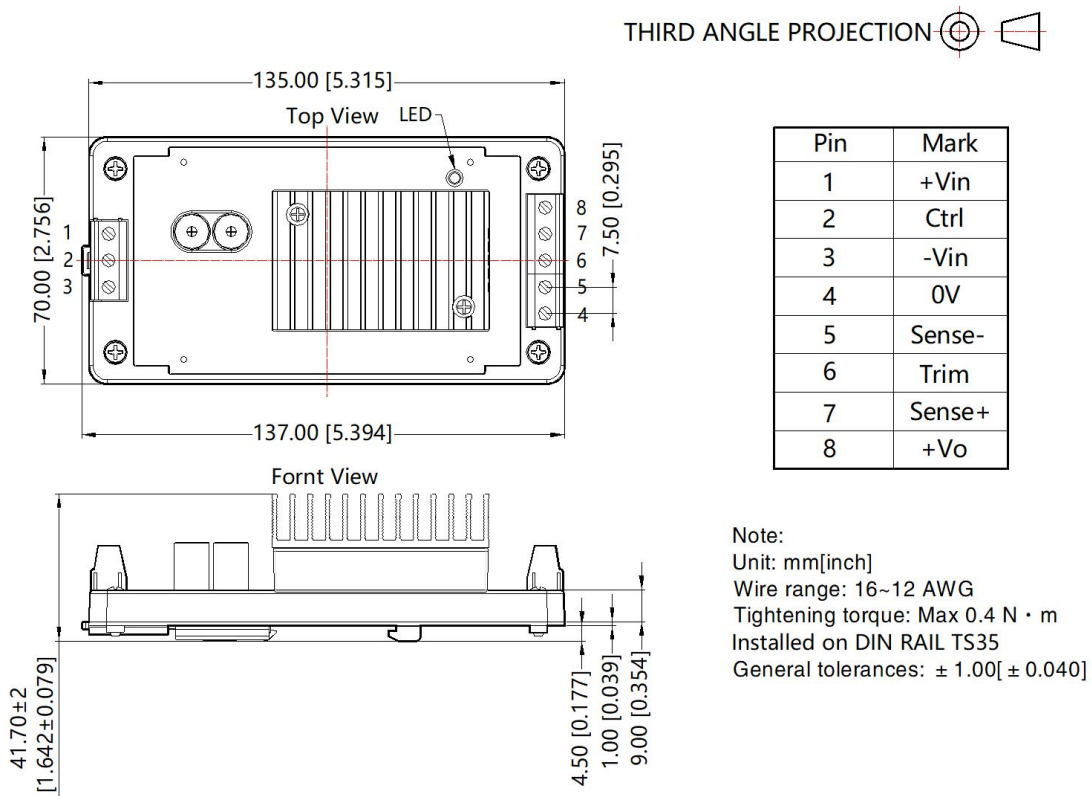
THIRD ANGLE PROJECTION

135.00 [5.315]

Top View

LED

70.00 [2.756]

1
2
3

8
7
6
5
4

7.50 [0.295]

137.00 [5.394]

| Pin | Mark |
|---|---|
| 1 | +Vin |
| 2 | Ctrl |
| 3 | -Vin |
| 4 | 0V |
| 5 | Sense- |
| 6 | Trim |
| 7 | Sense+ |
| 8 | +Vo |

Fornt View

41.70±2
[1.642±0.079]

4.50 [0.177]
1.00 [0.039]
9.00 [0.354]

Note:
Unit: mm[inch]
Wire range: 16~12 AWG
Tightening torque: Max 0.4 N · m
Installed on DIN RAIL TS35
General tolerances: ± 1.00[ ± 0.040]